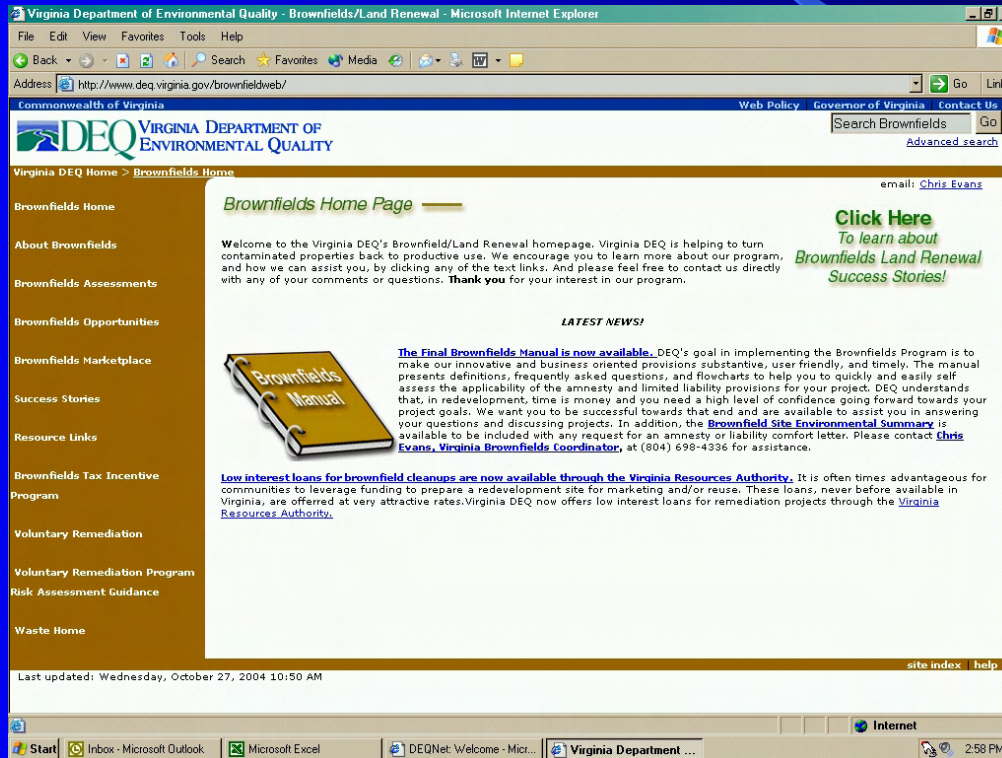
Virginia Department of Environmental Quality - Brownfields/Land Renewal - Microsoft Internet Explorer

File Edit View Favorites Tools Help

Back Search Favorites Media

Address http://www.deq.virginia.gov/brownfieldweb/ Go Lin

Commonwealth of Virginia | Web Policy | Governor of Virginia | Contact Us

DEQ VIRGINIA DEPARTMENT OF ENVIRONMENTAL QUALITY

Search Brownfields Go
Advanced search

Virginia DEQ Home > Brownfields Home

email: Chris Evans

Brownfields Home
About Brownfields
Brownfields Assessments
Brownfields Opportunities
Brownfields Marketplace
Success Stories
Resource Links
Brownfields Tax Incentive Program
Voluntary Remediation
Voluntary Remediation Program Risk Assessment Guidance
Waste Home

Brownfields Home Page

Welcome to the Virginia DEQ's Brownfield/Land Renewal homepage. Virginia DEQ is helping to turn contaminated properties back to productive use. We encourage you to learn more about our program, and how we can assist you, by clicking any of the text links. And please feel free to contact us directly with any of your comments or questions. Thank you for your interest in our program.

Click Here
To learn about
Brownfields Land Renewal
Success Stories!

LATEST NEWS!

Brownfields Manual

The Final Brownfields Manual is now available. DEQ's goal in implementing the Brownfields Program is to make our innovative and business oriented provisions substantive, user friendly, and timely. The manual presents definitions, frequently asked questions, and flowcharts to help you to quickly and easily self assess the applicability of the amnesty and limited liability provisions for your project. DEQ understands that, in redevelopment, time is money and you need a high level of confidence going forward towards your project goals. We want you to be successful towards that end and are available to assist you in answering your questions and discussing projects. In addition, the Brownfield Site Environmental Summary is available to be included with any request for an amnesty or liability comfort letter. Please contact Chris Evans, Virginia Brownfields Coordinator, at (804) 698-4336 for assistance.

Low interest loans for brownfield cleanups are now available through the Virginia Resources Authority. It is often times advantageous for communities to leverage funding to prepare a redevelopment site for marketing and/or reuse. These loans, never before available in Virginia, are offerred at very attractive rates.Virginia DEQ now offers low interest loans for remediation projects through the Virginia Resources Authority.

site index | help

Last updated: Wednesday, October 27, 2004 10:50 AM

Internet

Start | Inbox - Microsoft Outlook | Microsoft Excel | DEQNet: Welcome - Micr... | Virginia Department ... | 2:58 PM